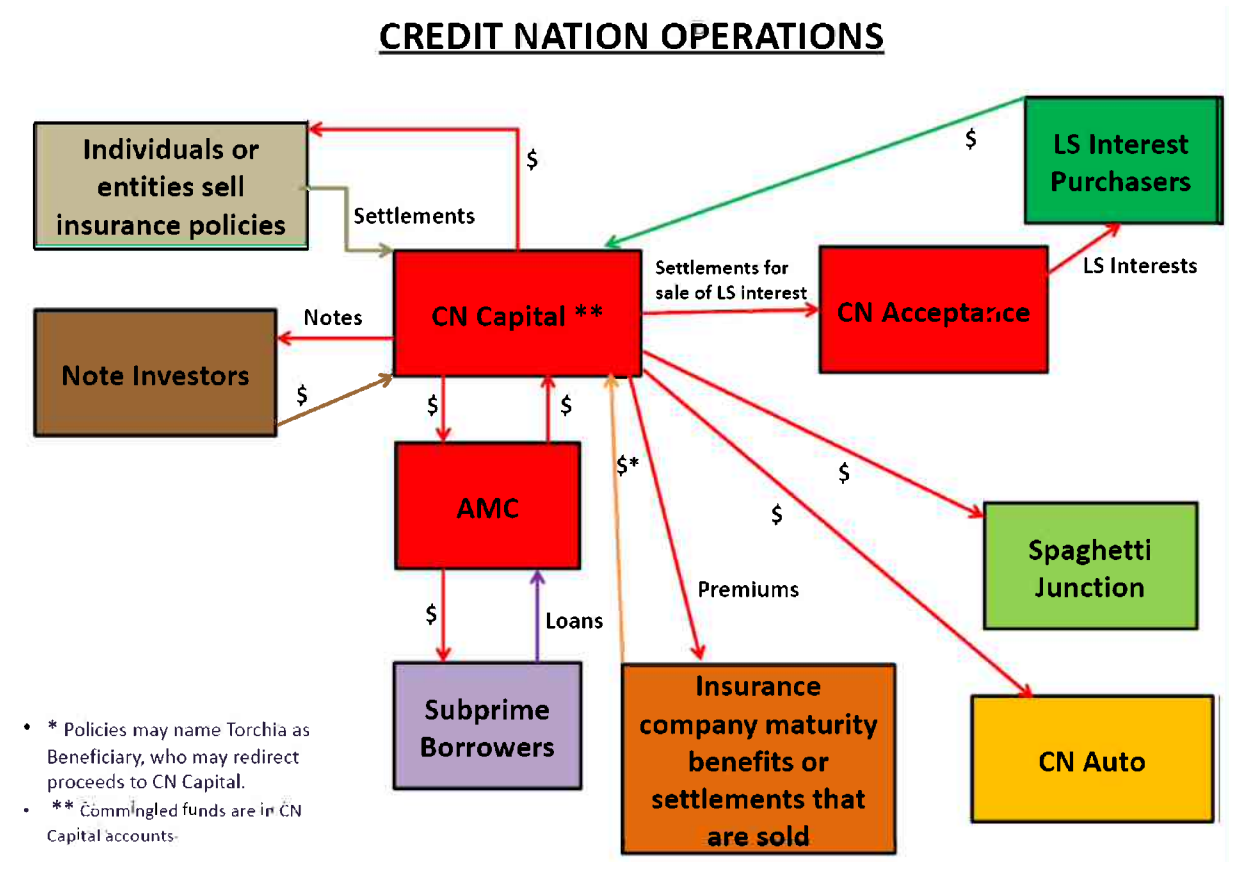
CREDIT NATION OPERATIONS

Individuals or entities sell insurance policies

$

Settlements

$

LS Interest Purchasers

CN Capital **

Settlements for sale of LS interest

CN Acceptance

LS Interests

Notes

Note Investors

$

$

$

AMC

$*

$

$

Spaghetti Junction

Premiums

$

Loans

Subprime Borrowers

Insurance company maturity benefits or settlements that are sold

CN Auto

• * Policies may name Torchia as Beneficiary, who may redirect proceeds to CN Capital.

• ** Commingled funds are in CN Capital accounts.